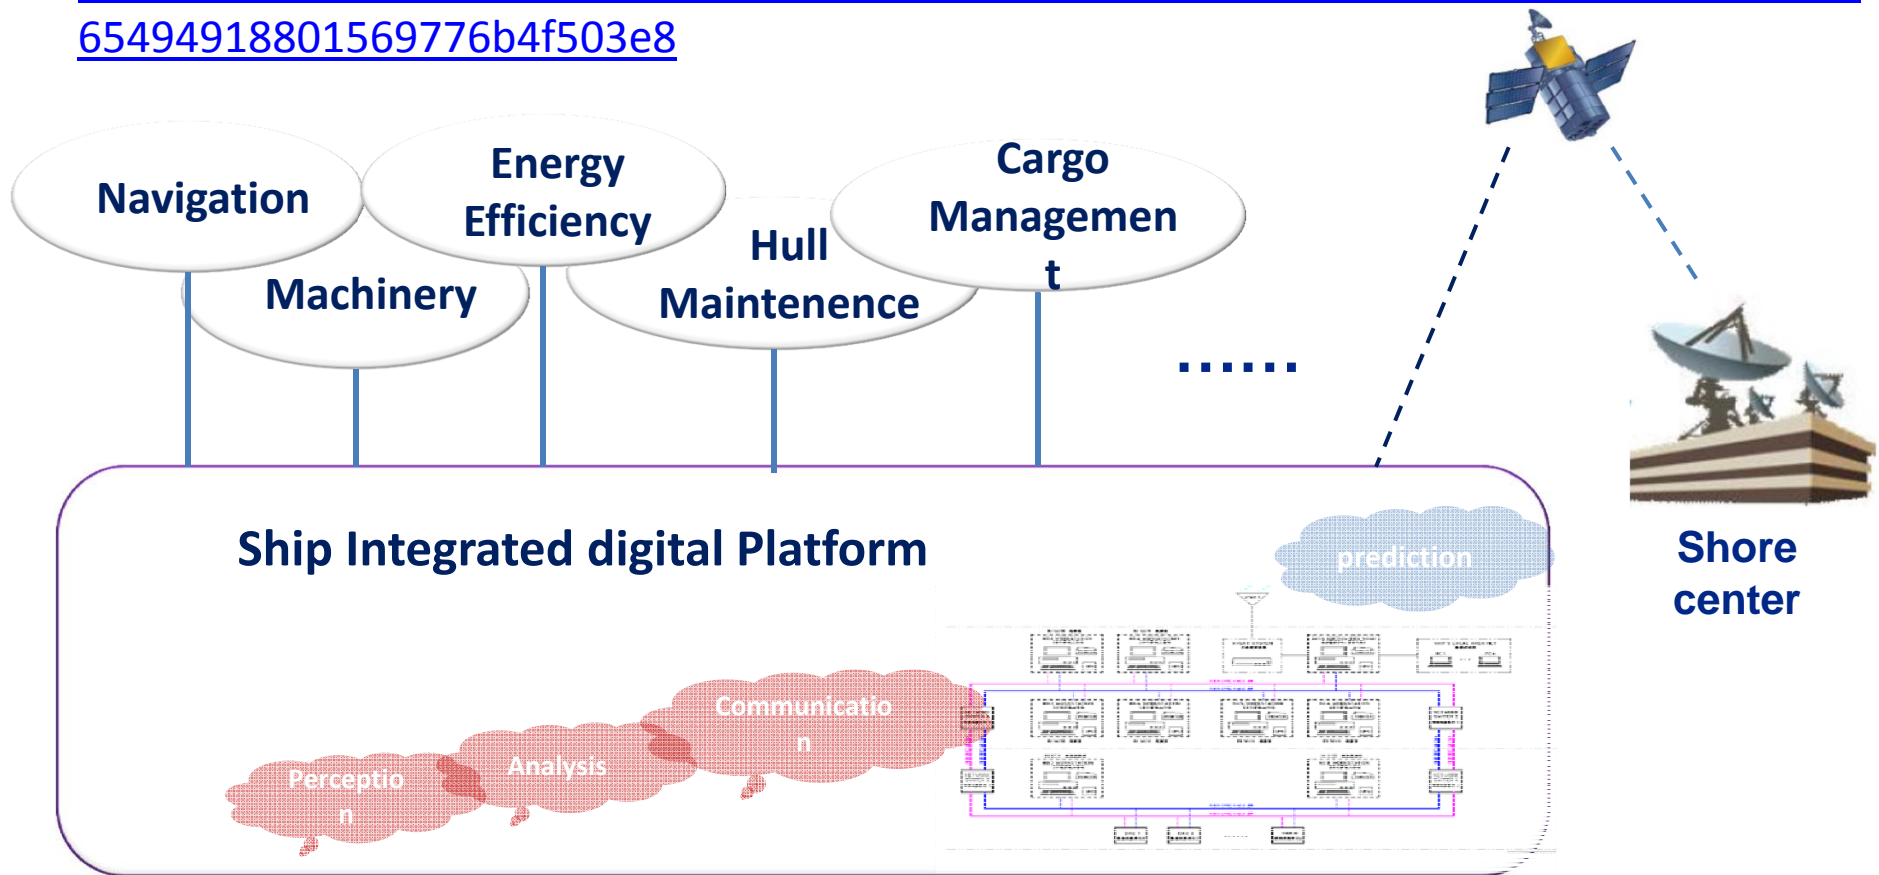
65494918801569776b4f503e8

Navigation

Energy Efficiency

Machinery

Hull Maintenence

Cargo Managemen t

......

Shore center

Ship Integrated digital Platform

prediction

Communicatio n

Analysis

Perceptio n